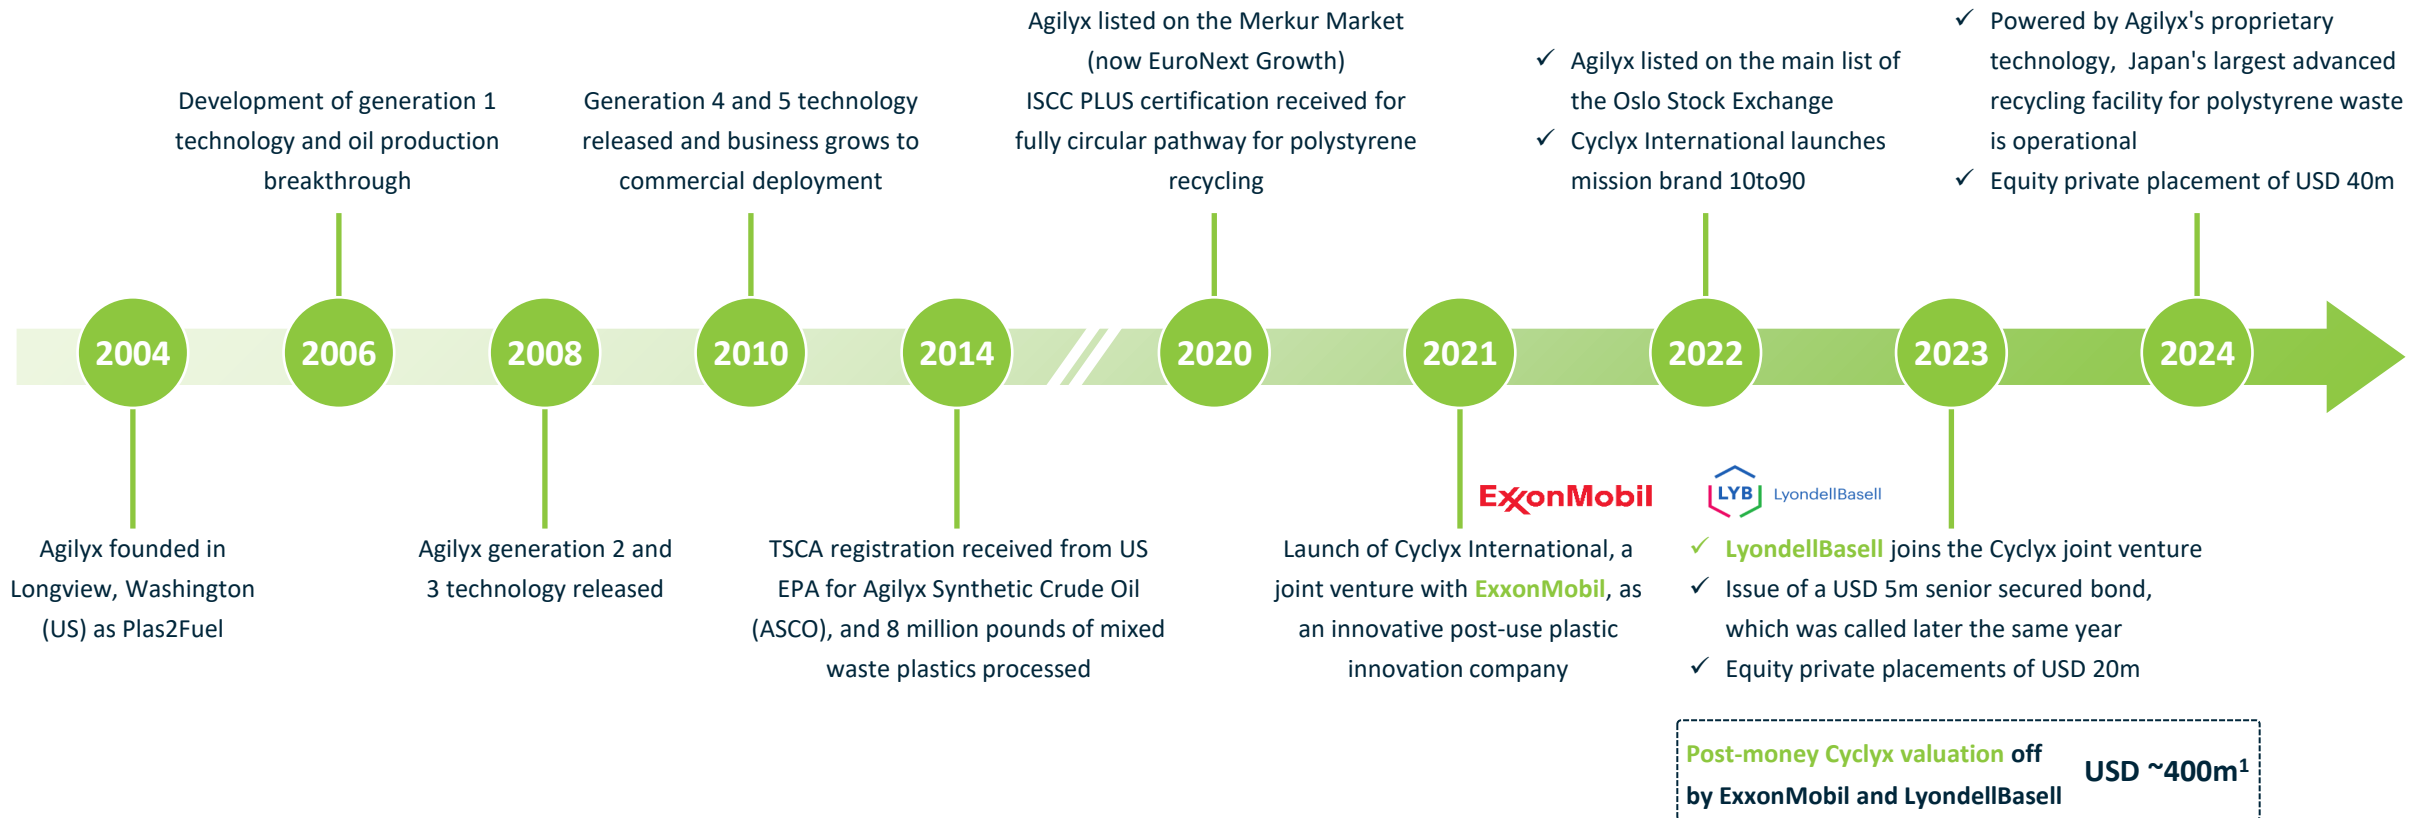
Development of generation 1 technology and oil production breakthrough

Generation 4 and 5 technology released and business grows to commercial deployment

Agilyx listed on the Merkur Market (now EuroNext Growth)
ISCC PLUS certification received for fully circular pathway for polystyrene recycling

✓ Agilyx listed on the main list of the Oslo Stock Exchange
✓ Cyclyx International launches mission brand 10to90

✓ Powered by Agilyx's proprietary technology, Japan's largest advanced recycling facility for polystyrene waste is operational
✓ Equity private placement of USD 40m

2004 2006 2008 2010 2014 2020 2021 2022 2023 2024

Agilyx founded in Longview, Washington (US) as Plas2Fuel

Agilyx generation 2 and 3 technology released

TSCA registration received from US EPA for Agilyx Synthetic Crude Oil (ASCO), and 8 million pounds of mixed waste plastics processed

ExxonMobil

Launch of Cyclyx International, a joint venture with ExxonMobil, as an innovative post-use plastic innovation company

LYB LyondellBasell

✓ LyondellBasell joins the Cyclyx joint venture
✓ Issue of a USD 5m senior secured bond, which was called later the same year
✓ Equity private placements of USD 20m

Post-money Cyclyx valuation off by ExxonMobil and LyondellBasell USD ~400m$^1$